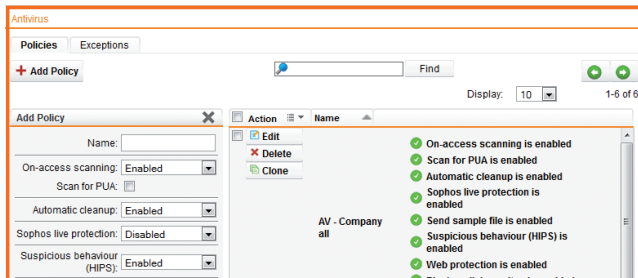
Antivirus

Policies Exceptions

+ Add Policy

Find

Display: 10

1-6 of 6

Add Policy

Name:

On-access scanning: Enabled

Scan for PUA:

Automatic cleanup: Enabled

Sophos live protection: Disabled

Suspicious behaviour (HIPS): Enabled

| Action | Name | |
|---|---|---|
| Edit Delete Clone | AV - Company all | On-access scanning is enabled<br>Scan for PUA is enabled<br>Automatic cleanup is enabled<br>Sophos live protection is enabled<br>Send sample file is enabled<br>Suspicious behaviour (HIPS) is enabled<br>Web protection is enabled<br>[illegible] |